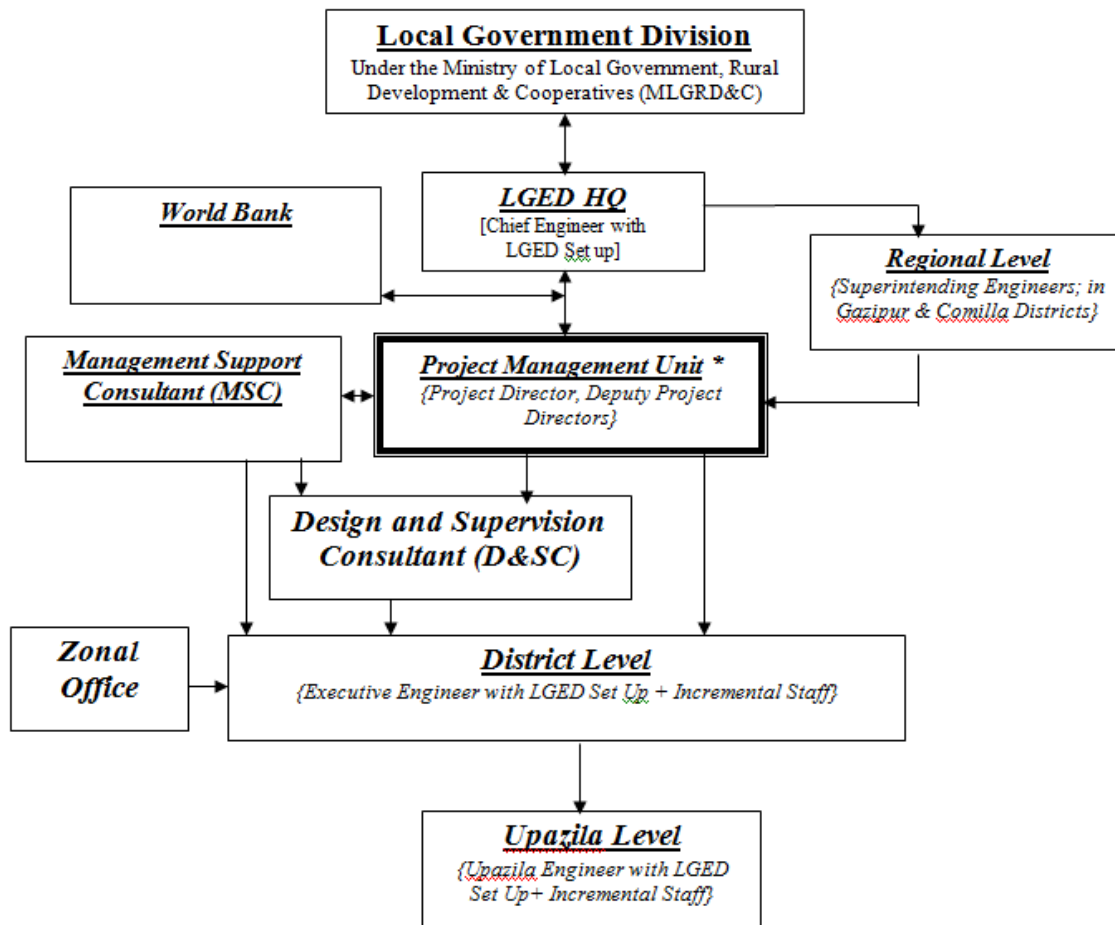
Local Government Division
Under the Ministry of Local Government, Rural Development & Cooperatives (MLGRD&C)

World Bank

LGED HQ
[Chief Engineer with LGED Set up]

Regional Level
{Superintending Engineers; in Gazipur & Comilla Districts}

Management Support Consultant (MSC)

Project Management Unit *
{Project Director, Deputy Project Directors}

Design and Supervision Consultant (D&SC)

Zonal Office

District Level
{Executive Engineer with LGED Set Up + Incremental Staff}

Upazila Level
{Upazila Engineer with LGED Set Up+ Incremental Staff}